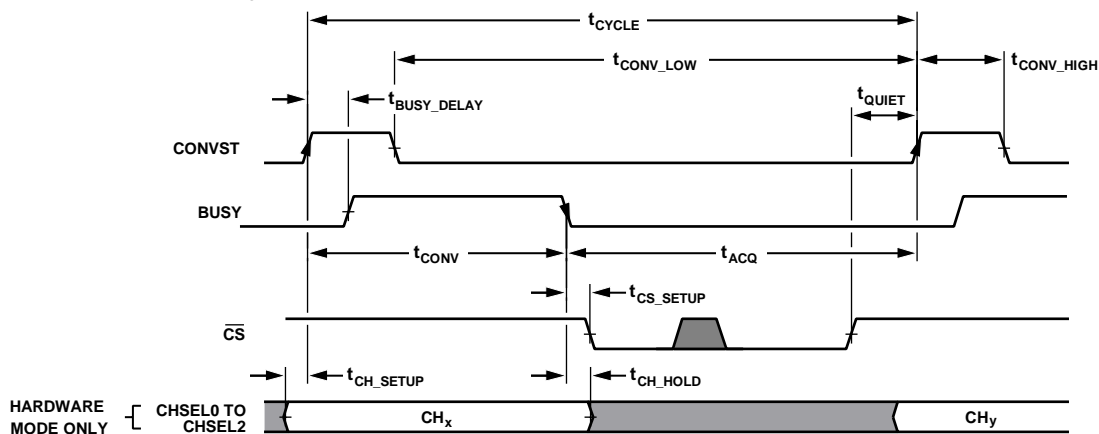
$t_{CYCLE}$

$t_{CONV\_LOW}$

$t_{CONV\_HIGH}$

$t_{BUSY\_DELAY}$

$t_{QUIET}$

CONVST

BUSY

$t_{CONV}$

$t_{ACQ}$

$t_{CS\_SETUP}$

$\overline{CS}$

$t_{CH\_SETUP}$

$t_{CH\_HOLD}$

HARDWARE MODE ONLY

CHSEL0 TO CHSEL2

$CH_x$

$CH_y$